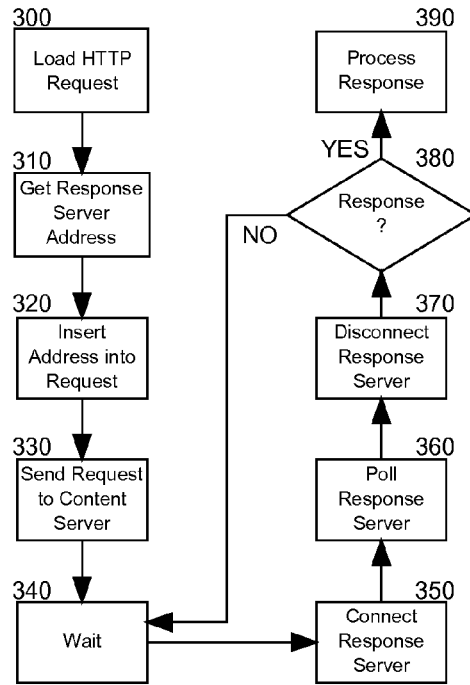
300
Load HTTP Request

310
Get Response Server Address

320
Insert Address into Request

330
Send Request to Content Server

340
Wait

350
Connect Response Server

360
Poll Response Server

370
Disconnect Response Server

380
Response ?

NO

YES

390
Process Response